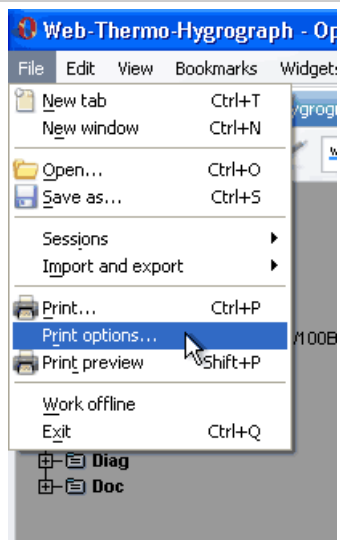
Web-Thermo-Hygrograph - Op

File Edit View Bookmarks Widgets

New tab Ctrl+T
New window Ctrl+N

Open... Ctrl+O
Save as... Ctrl+S

Sessions
Import and export

Print... Ctrl+P
Print options...
Print preview Shift+P

Work offline
Exit Ctrl+Q

ygrog

W

M100B

Diag
Doc